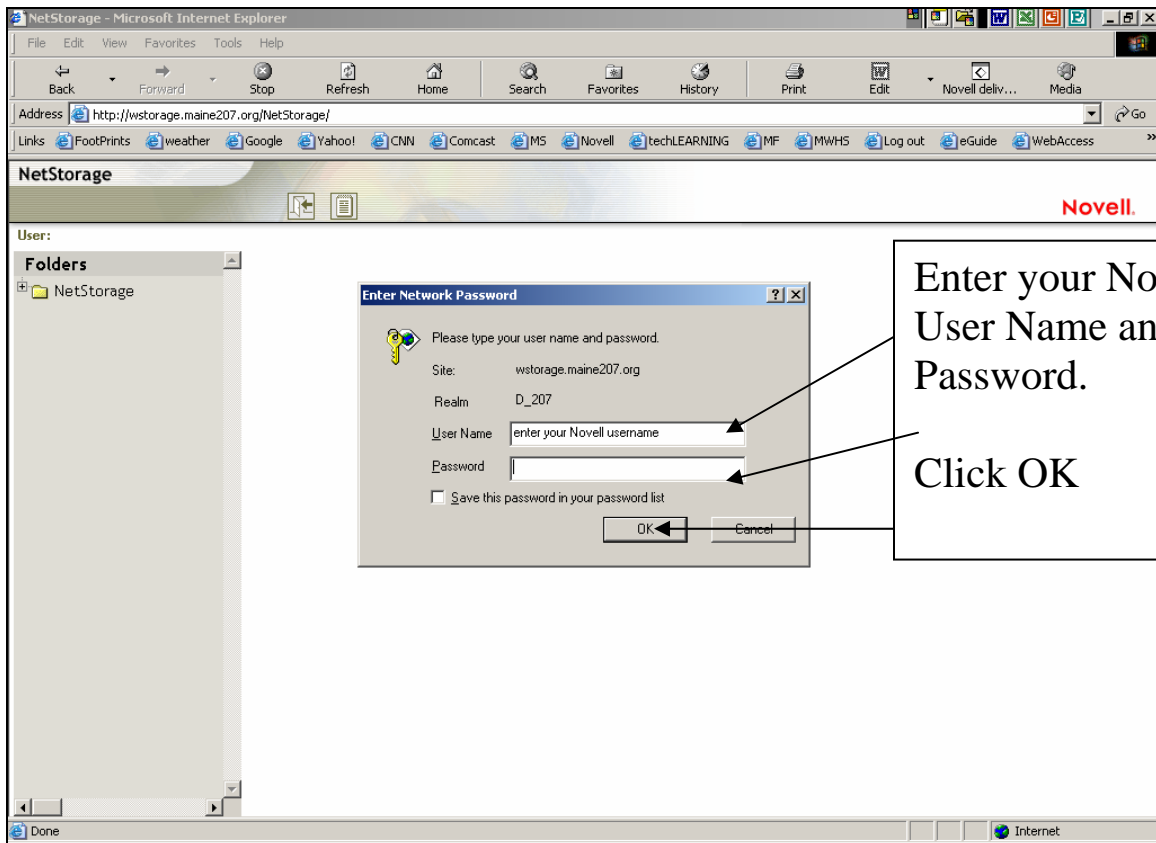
NetStorage - Microsoft Internet Explorer

File Edit View Favorites Tools Help

Back Forward Stop Refresh Home Search Favorites History Print Edit Novell deliv... Media

Address http://wstorage.maine207.org/NetStorage/ Go

Links FootPrints weather Google Yahoo! CNN Comcast MS Novell techLEARNING MF MWHS Log out eGuide WebAccess

NetStorage

Novell.

User:

Folders

NetStorage

Enter Network Password

Please type your user name and password.

Site: wstorage.maine207.org

Realm D_207

User Name enter your Novell username

Password

Save this password in your password list

OK Cancel

Enter your No
User Name an
Password.

Click OK

Done

Internet